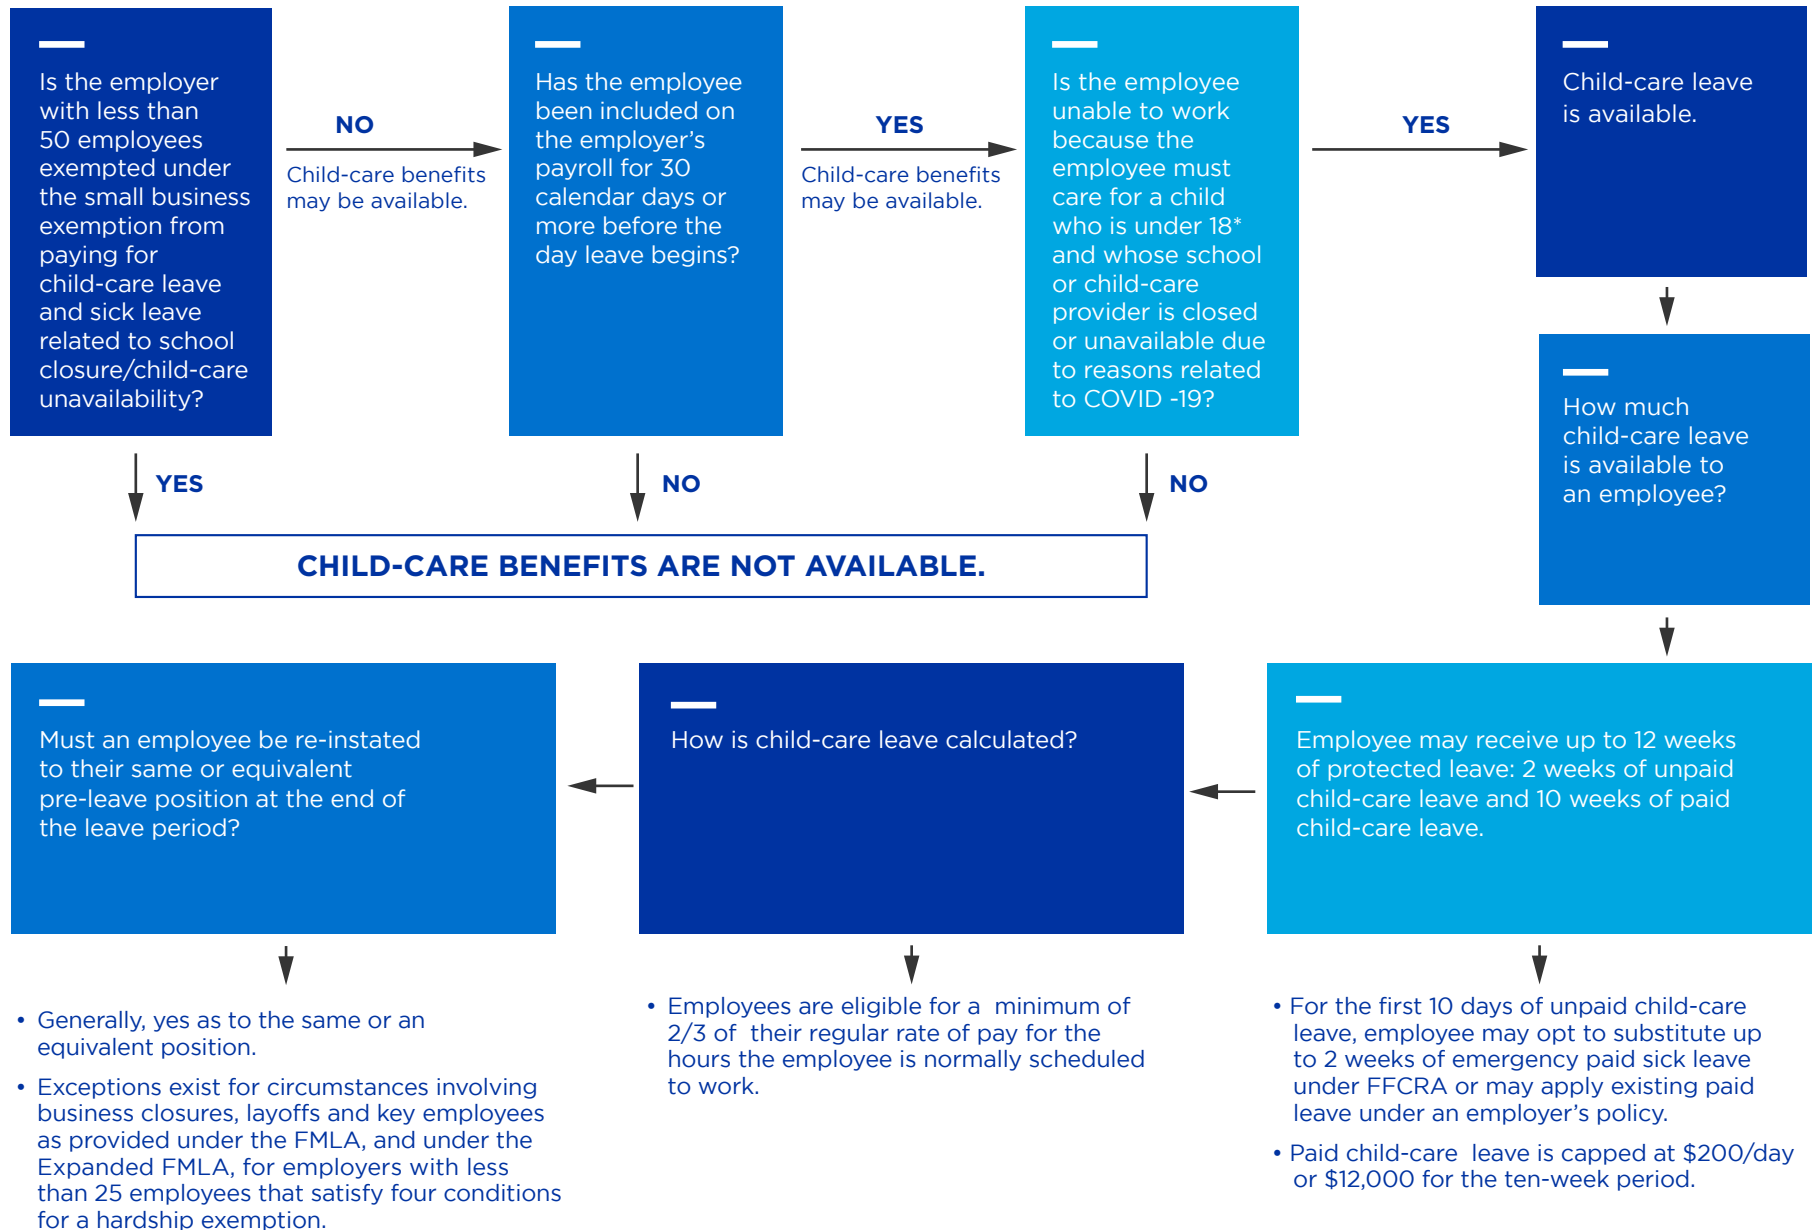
Is the employer with less than 50 employees exempted under the small business exemption from paying for child-care leave and sick leave related to school closure/child-care unavailability?

NO

Child-care benefits may be available.

Has the employee been included on the employer's payroll for 30 calendar days or more before the day leave begins?

YES

Child-care benefits may be available.

Is the employee unable to work because the employee must care for a child who is under 18* and whose school or child-care provider is closed or unavailable due to reasons related to COVID -19?

YES

Child-care leave is available.

How much child-care leave is available to an employee?

YES

NO

NO

CHILD-CARE BENEFITS ARE NOT AVAILABLE.

Must an employee be re-instated to their same or equivalent pre-leave position at the end of the leave period?

How is child-care leave calculated?

Employee may receive up to 12 weeks of protected leave: 2 weeks of unpaid child-care leave and 10 weeks of paid child-care leave.

• Generally, yes as to the same or an equivalent position.

• Exceptions exist for circumstances involving business closures, layoffs and key employees as provided under the FMLA, and under the Expanded FMLA, for employers with less than 25 employees that satisfy four conditions for a hardship exemption.

• Employees are eligible for a minimum of 2/3 of their regular rate of pay for the hours the employee is normally scheduled to work.

• For the first 10 days of unpaid child-care leave, employee may opt to substitute up to 2 weeks of emergency paid sick leave under FFCRA or may apply existing paid leave under an employer's policy.

• Paid child-care leave is capped at \$200/day or \$12,000 for the ten-week period.